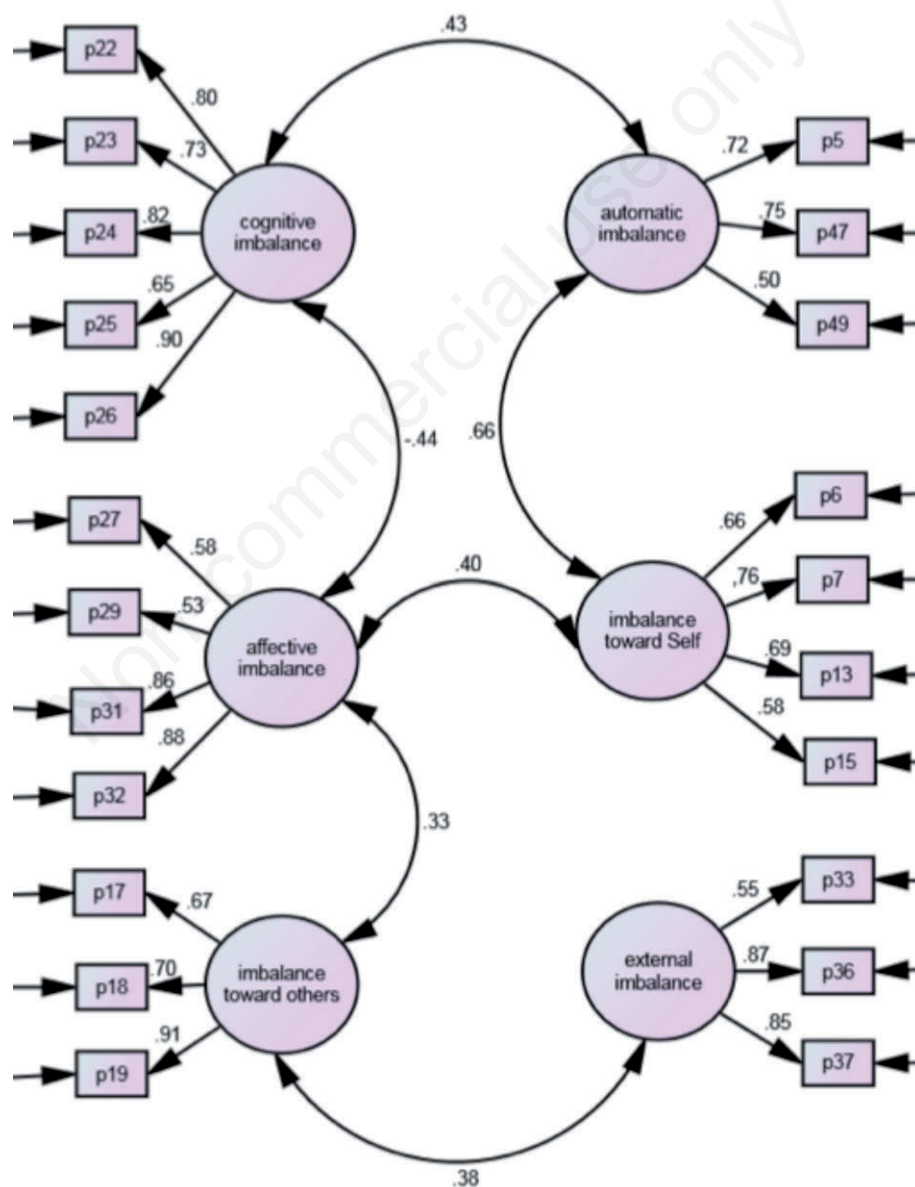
.43

p22
.80
p23
.73
p24
.82
cognitive imbalance
p25
.65
.90
p26

automatic imbalance
.72
p5
.75
p47
.50
p49

-.44
.66

p27
.58
p29
.53
affective imbalance
p31
.86
.88
p32

.40

imbalance toward Self
.66
p6
,76
p7
.69
p13
.58
p15

.33

p17
.67
p18
.70
imbalance toward others
.91
p19

external imbalance
.55
p33
.87
p36
.85
p37

.38

Not for commercial use only